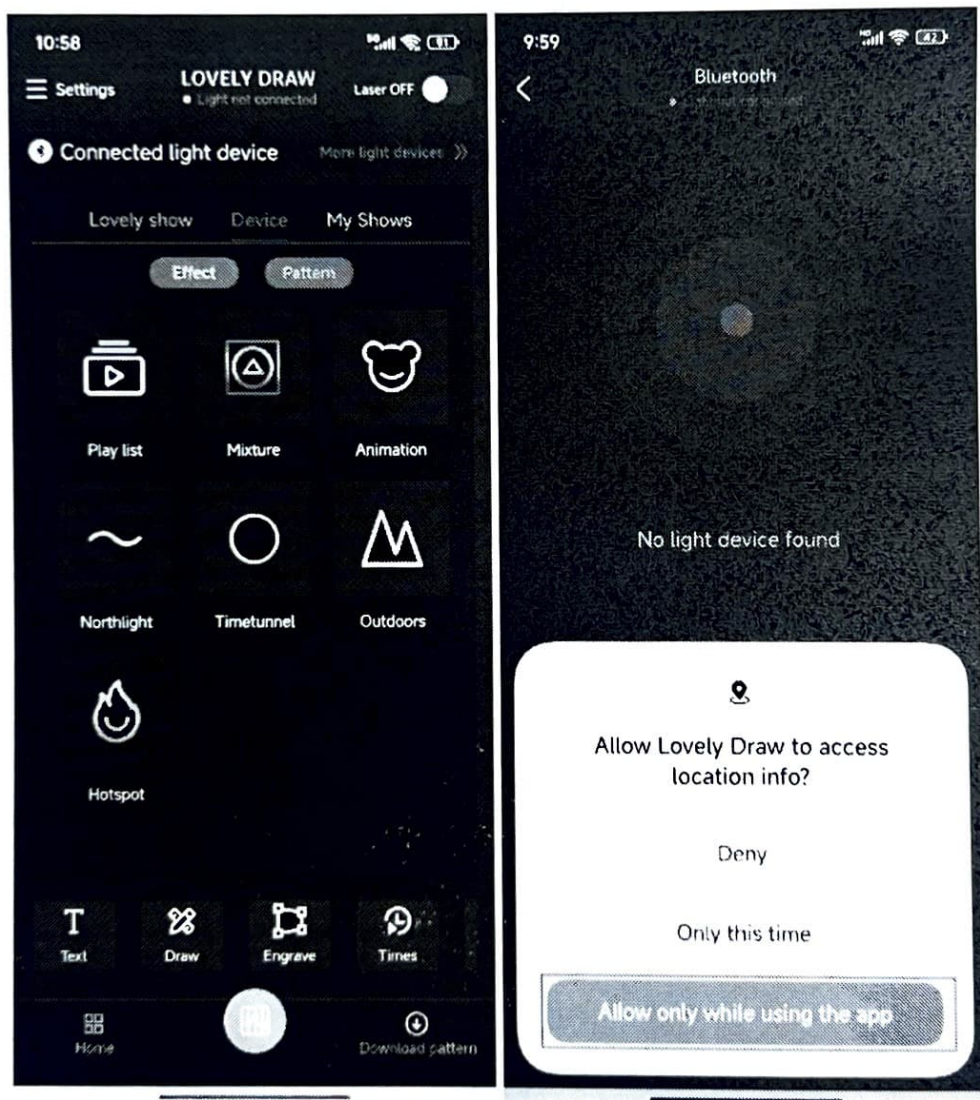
10:58

Settings

LOVELY DRAW
Light not connected

Laser OFF

Connected light device

More light devices »

Lovely show Device My Shows

Effect Pattern

Play list

Mixture

Animation

Northlight

Timetunnel

Outdoors

Hotspot

Text

Draw

Engrave

Times

Home

Download pattern

9:59

Bluetooth
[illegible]

No light device found

Allow Lovely Draw to access location info?

Deny

Only this time

Allow only while using the app